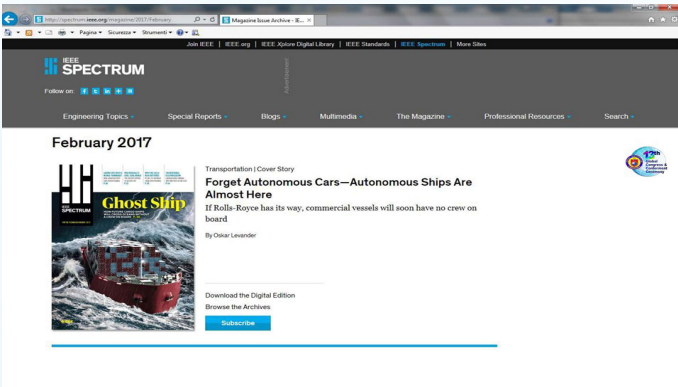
http://spectrum.ieee.org/magazine/2017/February
Magazine Issue Archive - IE...
Pagina ▾ Sicurezza ▾ Strumenti ▾

Join IEEE | IEEE.org | IEEE Xplore Digital Library | IEEE Standards | IEEE Spectrum | More Sites

IEEE SPECTRUM
Follow on:

Advertisement

Engineering Topics | Special Reports | Blogs | Multimedia | The Magazine | Professional Resources | Search

February 2017

Ghost Ship

Transportation | Cover Story
Forget Autonomous Cars—Autonomous Ships Are Almost Here
If Rolls-Royce has its way, commercial vessels will soon have no crew on board
By Oskar Levander

Download the Digital Edition
Browse the Archives
Subscribe